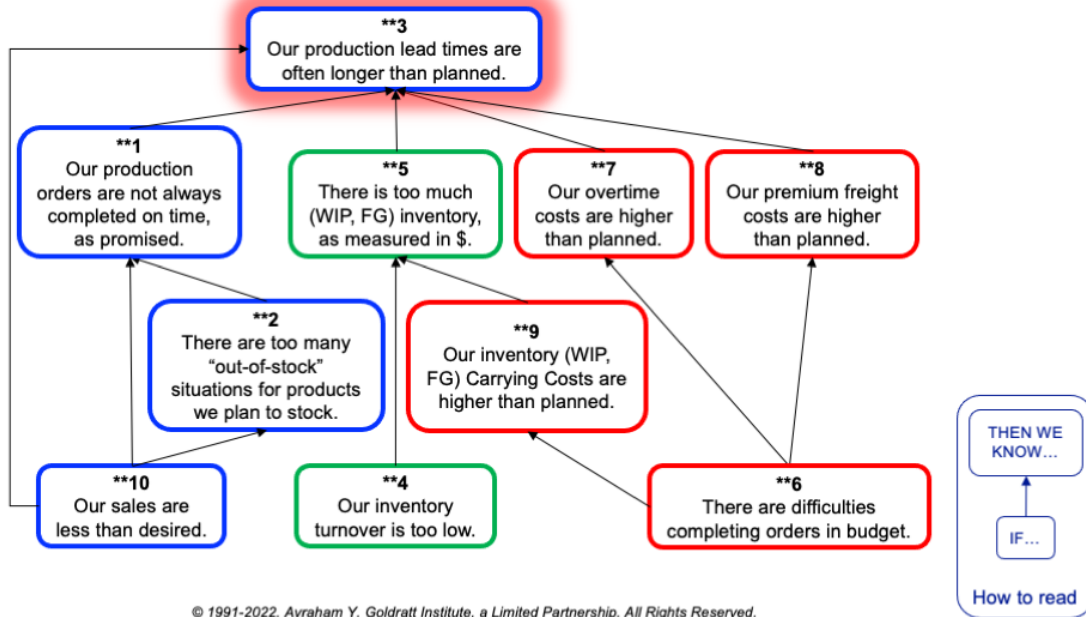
**3
Our production lead times are often longer than planned.

**1
Our production orders are not always completed on time, as promised.

**5
There is too much (WIP, FG) inventory, as measured in $.

**7
Our overtime costs are higher than planned.

**8
Our premium freight costs are higher than planned.

**2
There are too many "out-of-stock" situations for products we plan to stock.

**9
Our inventory (WIP, FG) Carrying Costs are higher than planned.

**10
Our sales are less than desired.

**4
Our inventory turnover is too low.

**6
There are difficulties completing orders in budget.

THEN WE KNOW…

IF…

How to read

© 1991-2022, Avraham Y. Goldratt Institute, a Limited Partnership. All Rights Reserved.